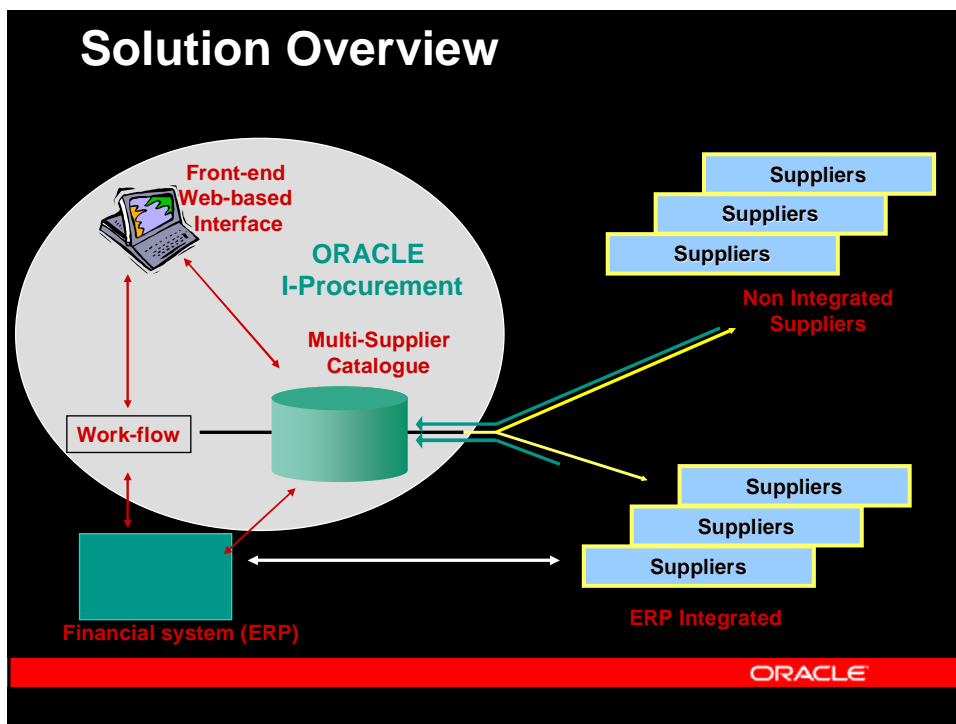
Solution Overview

Front-end Web-based Interface

ORACLE I-Procurement

Multi-Supplier Catalogue

Work-flow

Financial system (ERP)

Suppliers
Suppliers
Suppliers

Non Integrated Suppliers

Suppliers
Suppliers
Suppliers

ERP Integrated

ORACLE